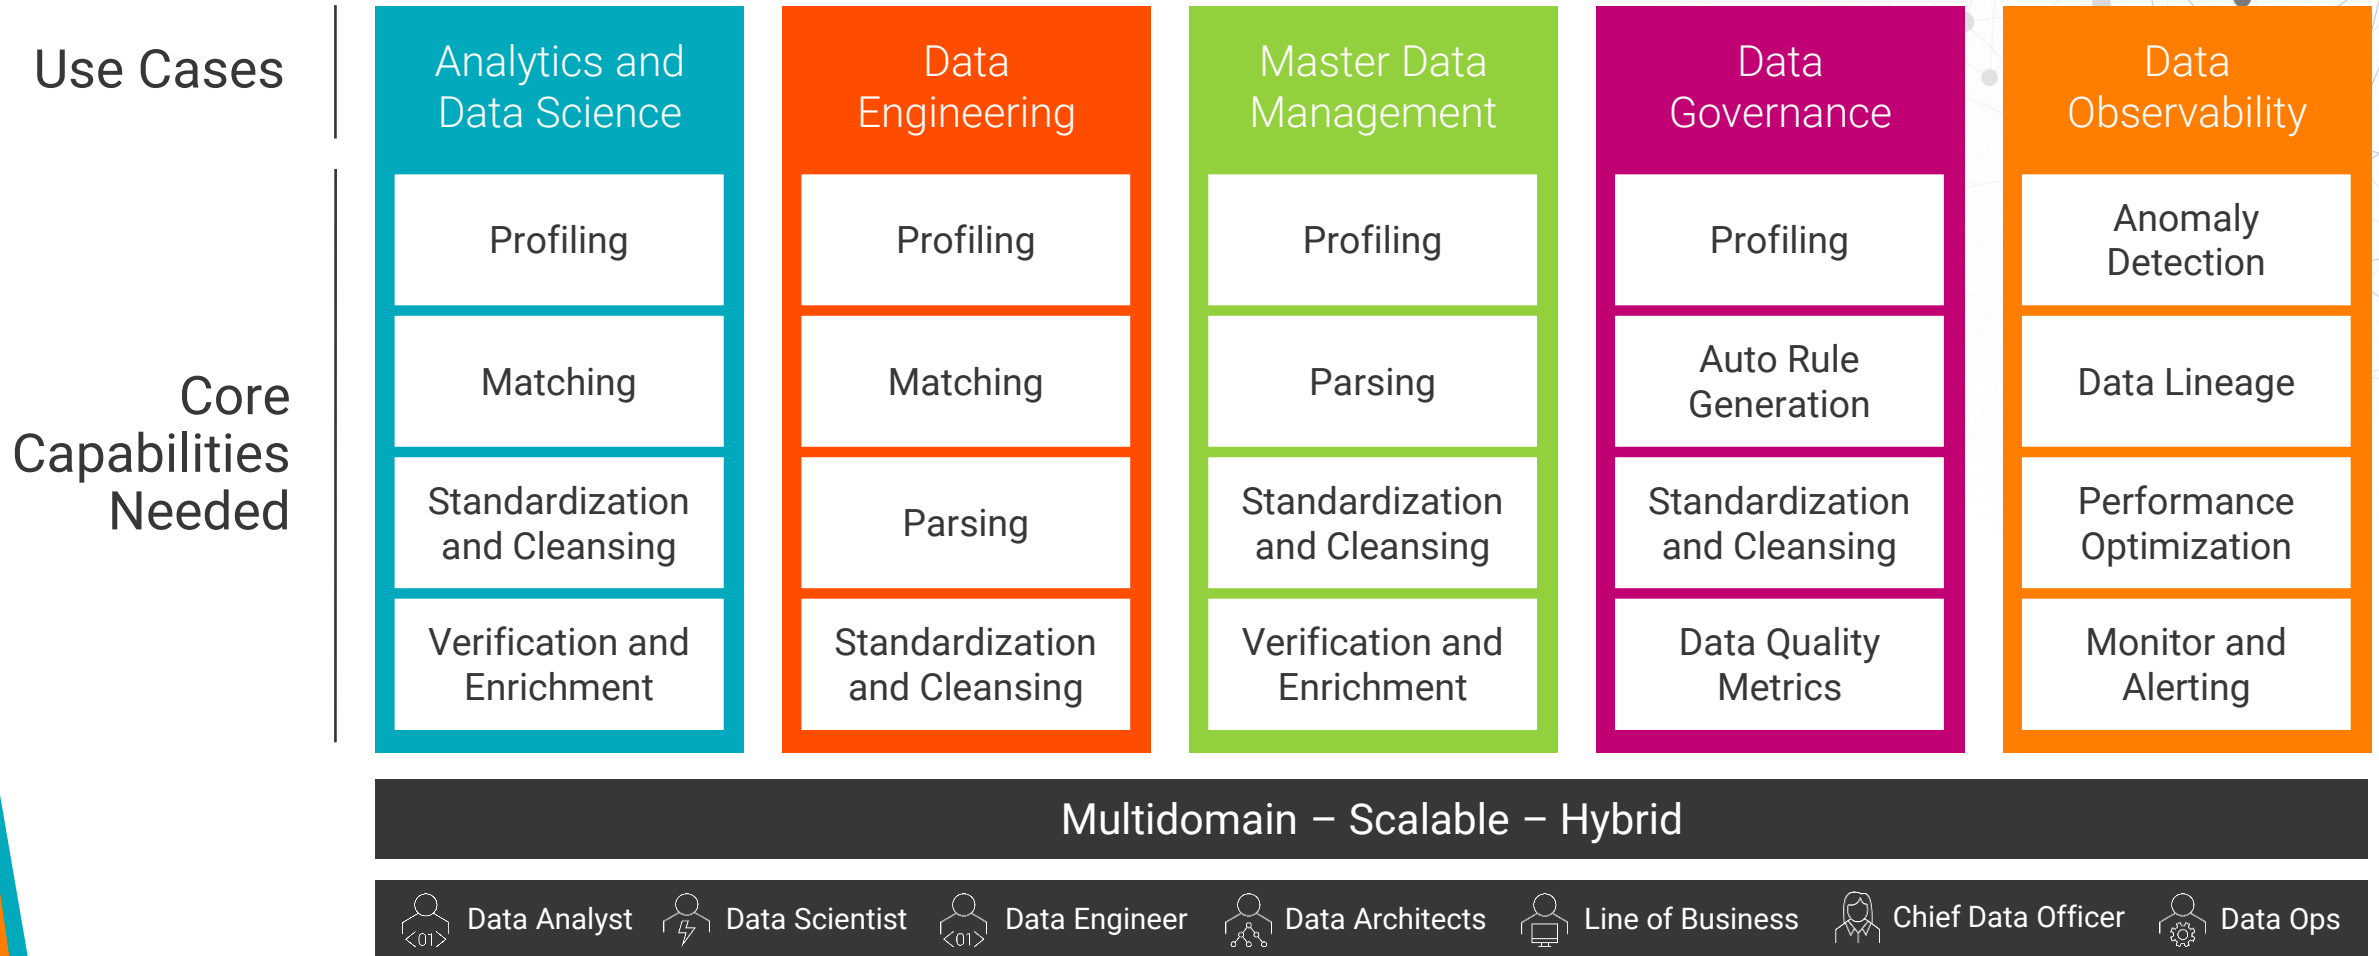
Use Cases

Core Capabilities Needed

| Analytics and Data Science | Data Engineering | Master Data Management | Data Governance | Data Observability |
|---|---|---|---|---|
| Profiling | Profiling | Profiling | Profiling | Anomaly Detection |
| Matching | Matching | Parsing | Auto Rule Generation | Data Lineage |
| Standardization and Cleansing | Parsing | Standardization and Cleansing | Standardization and Cleansing | Performance Optimization |
| Verification and Enrichment | Standardization and Cleansing | Verification and Enrichment | Data Quality Metrics | Monitor and Alerting |

Multidomain – Scalable – Hybrid

<01> Data Analyst Data Scientist <01> Data Engineer Data Architects Line of Business Chief Data Officer Data Ops